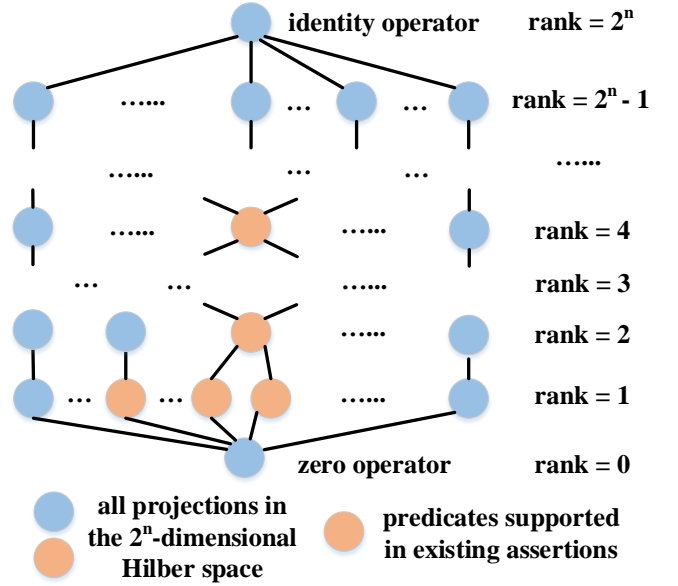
identity operator rank = $2^n$

…… … … rank = $2^n$ - 1

…… … … ……

…… …… rank = 4

… … …… rank = 3

…… rank = 2

… … …… rank = 1

zero operator rank = 0

all projections in the $2^n$-dimensional Hilber space

predicates supported in existing assertions